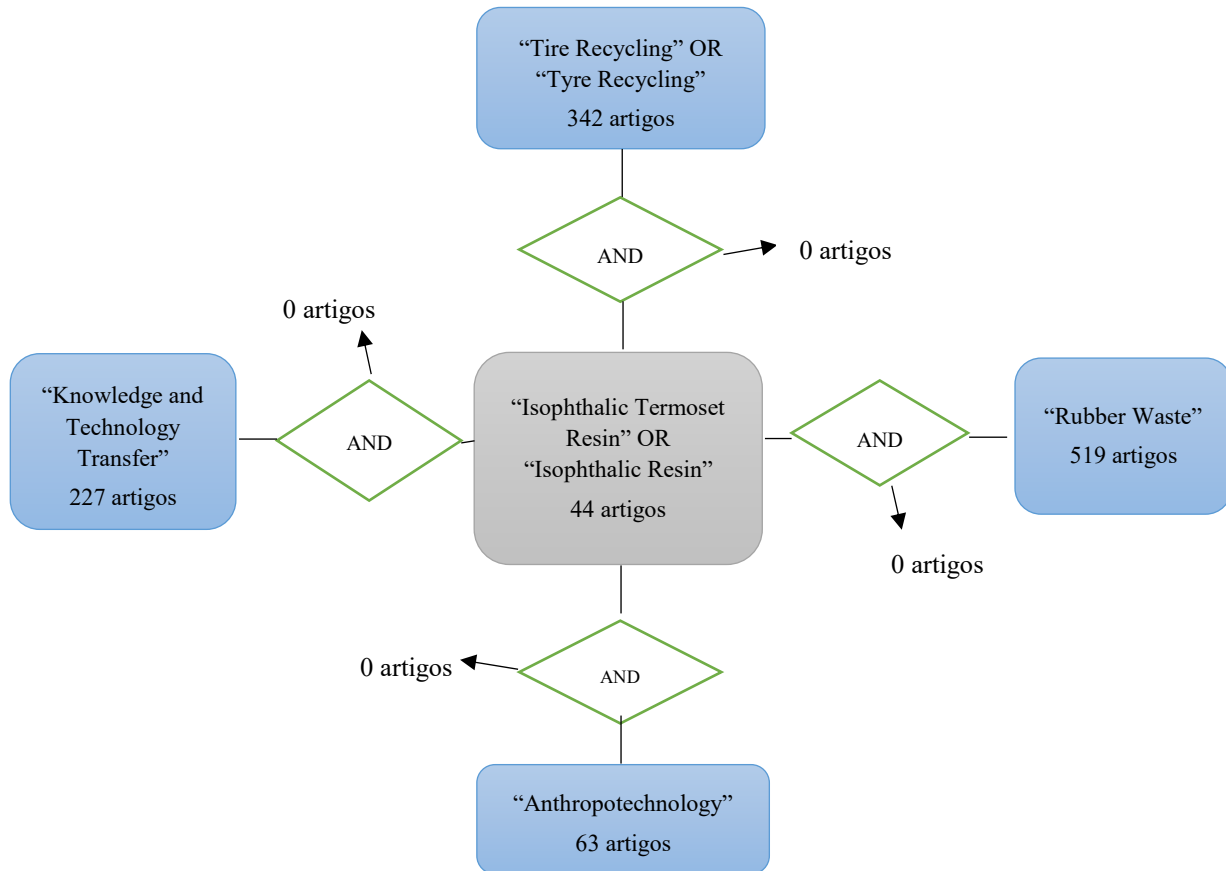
“Tire Recycling” OR “Tyre Recycling”
342 artigos

AND

0 artigos

0 artigos

“Knowledge and Technology Transfer”
227 artigos

AND

“Isophthalic Termoset Resin” OR “Isophthalic Resin”
44 artigos

AND

“Rubber Waste”
519 artigos

0 artigos

0 artigos

AND

“Anthropotechnology”
63 artigos